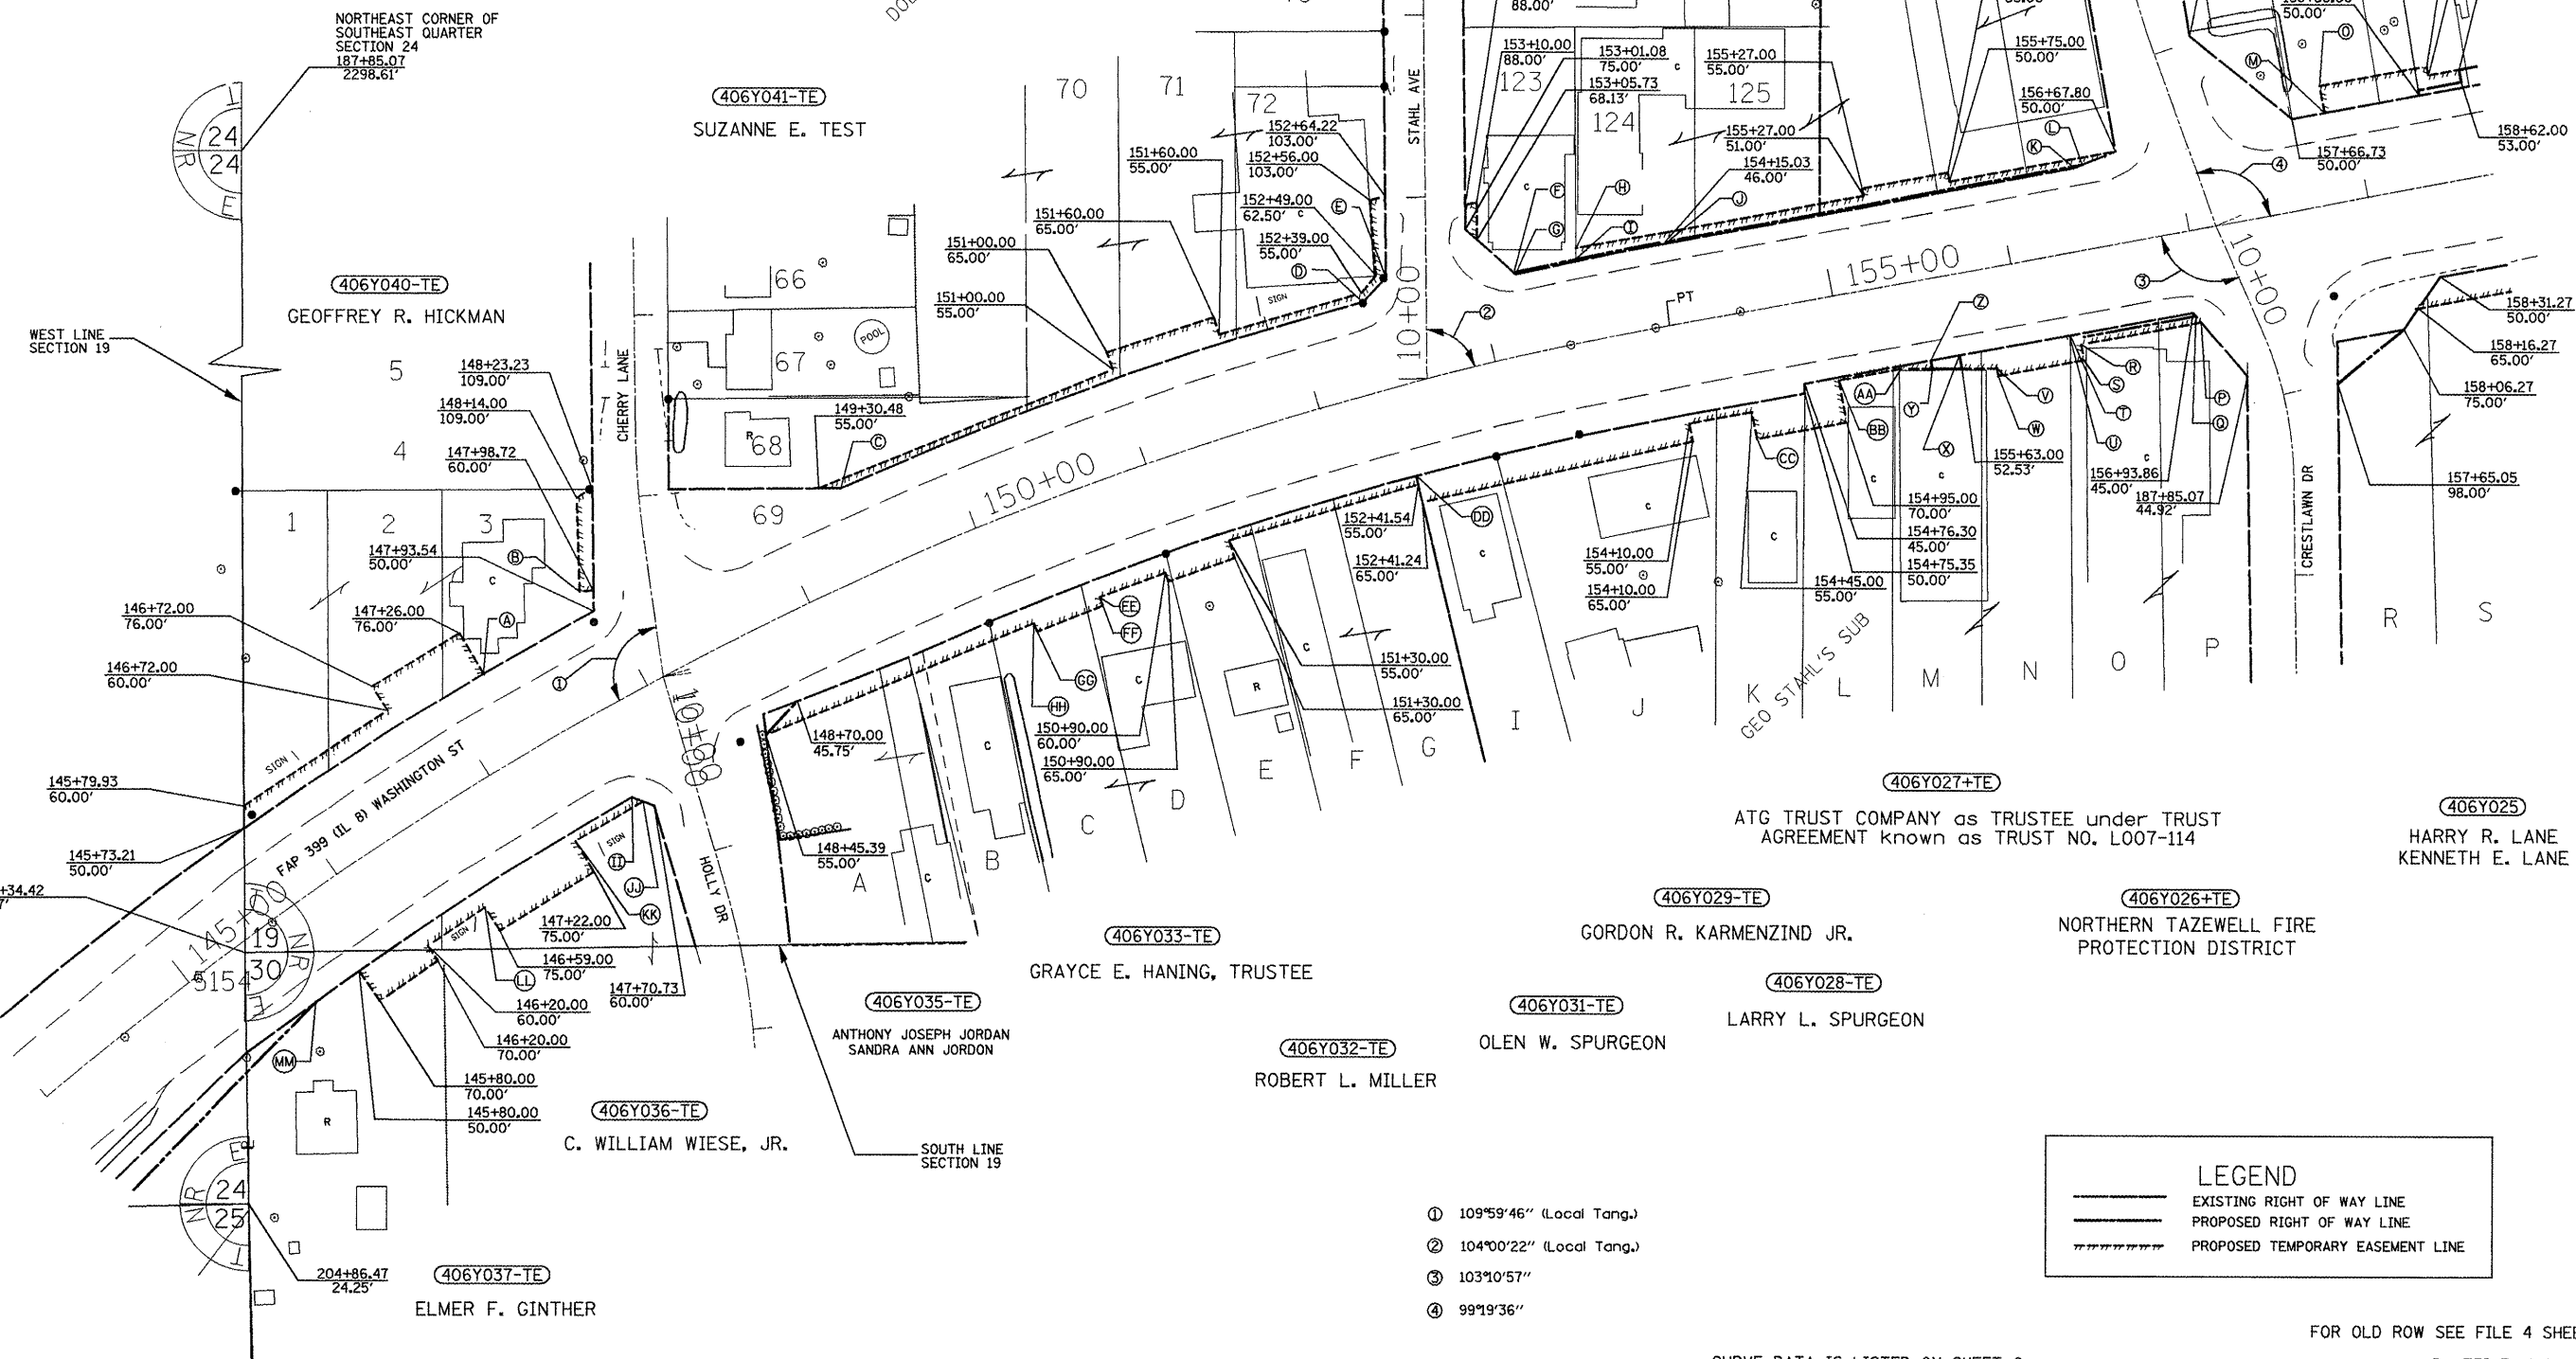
NORTHEAST CORNER OF SOUTHEAST QUARTER SECTION 24
187+85.07
2298.61'

T24N R4E
T25N R4E

406Y041-TE
SUZANNE E. TEST

406Y040-TE
GEOFFREY R. HICKMAN

WEST LINE SECTION 19

70 71 72
66 67 68 69
5 4 1 2 3
123 124 125

STAHL AVE
CHERRY LANE
HOLLY DR
CRESTLAWN DR
FAP 399 (IL 8) WASHINGTON ST
GEO STAHL'S SUB

153+10.00
88.00'
153+01.08
75.00'
153+05.73
68.13'
155+27.00
55.00'
155+75.00
50.00'
156+67.80
50.00'
158+62.00
53.00'
157+66.73
50.00'
155+27.00
51.00'
154+15.03
46.00'
152+64.22
103.00'
152+56.00
103.00'
152+49.00
62.50'
152+39.00
55.00'
151+60.00
55.00'
151+60.00
65.00'
151+00.00
65.00'
151+00.00
55.00'
148+23.23
109.00'
148+14.00
109.00'
147+98.72
60.00'
149+30.48
55.00'
147+93.54
50.00'
147+26.00
76.00'
146+72.00
76.00'
146+72.00
60.00'
145+79.93
60.00'
145+73.21
50.00'
+34.42
158+31.27
50.00'
158+16.27
65.00'
158+06.27
75.00'
157+65.05
98.00'
155+63.00
52.53'
156+93.86
45.00'
187+85.07
44.92'
154+95.00
70.00'
154+76.30
45.00'
154+75.35
50.00'
154+45.00
55.00'
154+10.00
55.00'
154+10.00
65.00'
152+41.54
55.00'
152+41.24
65.00'
151+30.00
55.00'
151+30.00
65.00'
148+70.00
45.75'
148+45.39
55.00'
150+90.00
60.00'
150+90.00
65.00'
147+22.00
75.00'
146+59.00
75.00'
147+70.73
60.00'
146+20.00
60.00'
146+20.00
70.00'
145+80.00
70.00'
145+80.00
50.00'
204+86.47
24.25'

155+00
150+00
145+00
10+00
PT
SIGN
POOL

A B C D E F G I J K L M N O P R S

406Y027-TE
ATG TRUST COMPANY as TRUSTEE under TRUST AGREEMENT known as TRUST NO. L007-114

406Y025
HARRY R. LANE
KENNETH E. LANE

406Y029-TE
GORDON R. KARMENZIND JR.

406Y026-TE
NORTHERN TAZEWELL FIRE PROTECTION DISTRICT

406Y033-TE
GRAYCE E. HANING, TRUSTEE

406Y028-TE
LARRY L. SPURGEON

406Y031-TE
OLEN W. SPURGEON

406Y035-TE
ANTHONY JOSEPH JORDAN
SANDRA ANN JORDON

406Y032-TE
ROBERT L. MILLER

406Y036-TE
C. WILLIAM WIESE, JR.

SOUTH LINE SECTION 19

406Y037-TE
ELMER F. GINTHER

① 109°59'46" (Local Tang.)
② 104°00'22" (Local Tang.)
③ 103°10'57"
④ 99°19'36"

LEGEND
EXISTING RIGHT OF WAY LINE
PROPOSED RIGHT OF WAY LINE
PROPOSED TEMPORARY EASEMENT LINE

FOR OLD ROW SEE FILE 4 SHE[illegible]